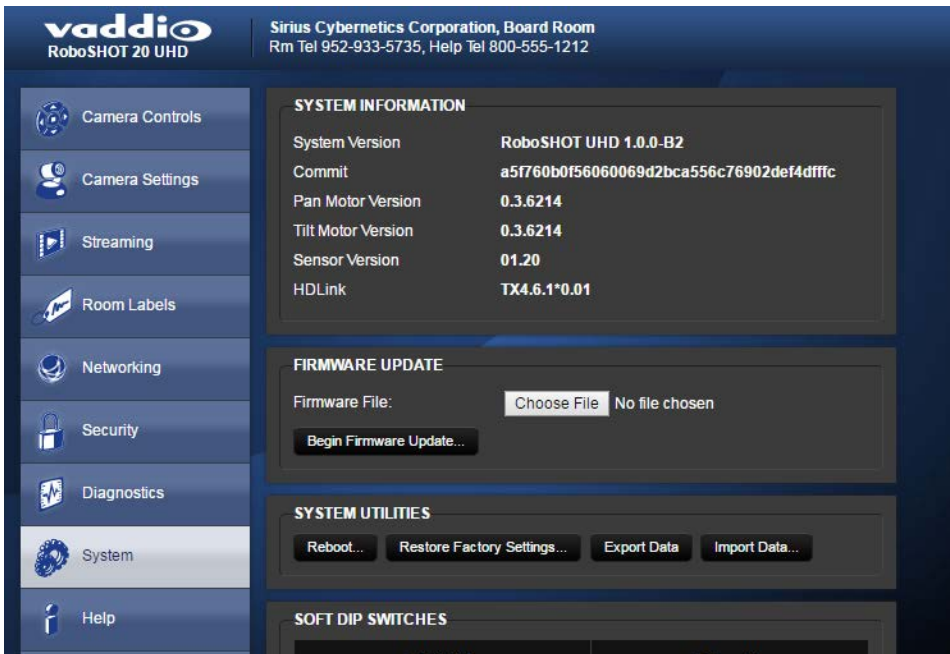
vaddio
RoboSHOT 20 UHD

Sirius Cybernetics Corporation, Board Room
Rm Tel 952-933-5735, Help Tel 800-555-1212

Camera Controls
Camera Settings
Streaming
Room Labels
Networking
Security
Diagnostics
System
Help

SYSTEM INFORMATION

| System Version | RoboSHOT UHD 1.0.0-B2 |
|---|---|
| Commit | a5f760b0f56060069d2bca556c76902def4dfffc |
| Pan Motor Version | 0.3.6214 |
| Tilt Motor Version | 0.3.6214 |
| Sensor Version | 01.20 |
| HDLink | TX4.6.1*0.01 |

FIRMWARE UPDATE

Firmware File: Choose File No file chosen

Begin Firmware Update...

SYSTEM UTILITIES

Reboot... Restore Factory Settings... Export Data Import Data...

SOFT DIP SWITCHES